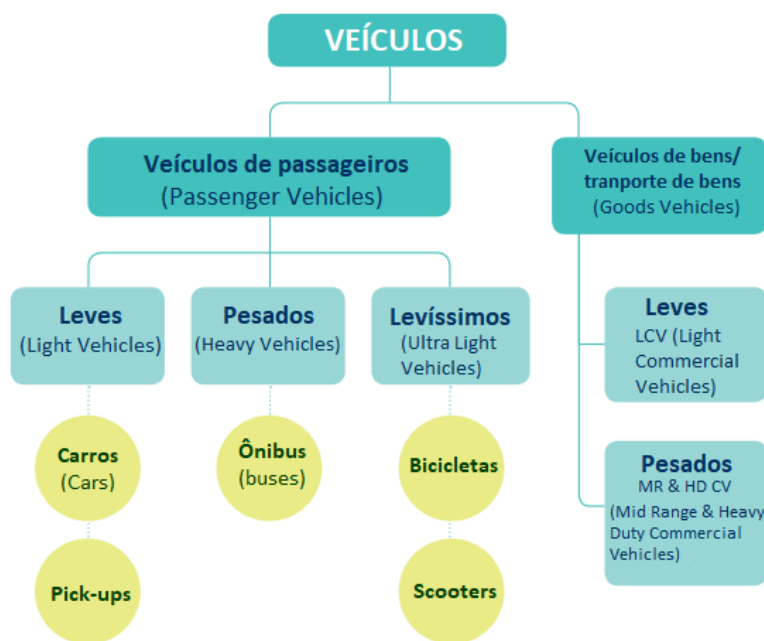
VEÍCULOS

Veículos de passageiros
(Passenger Vehicles)

Veículos de bens/ tranporte de bens
(Goods Vehicles)

Leves
(Light Vehicles)

Pesados
(Heavy Vehicles)

Levíssimos
(Ultra Light Vehicles)

Leves
LCV (Light Commercial Vehicles)

Carros
(Cars)

Ônibus
(buses)

Bicicletas

Pesados
MR & HD CV
(Mid Range & Heavy Duty Commercial Vehicles)

Pick-ups

Scooters